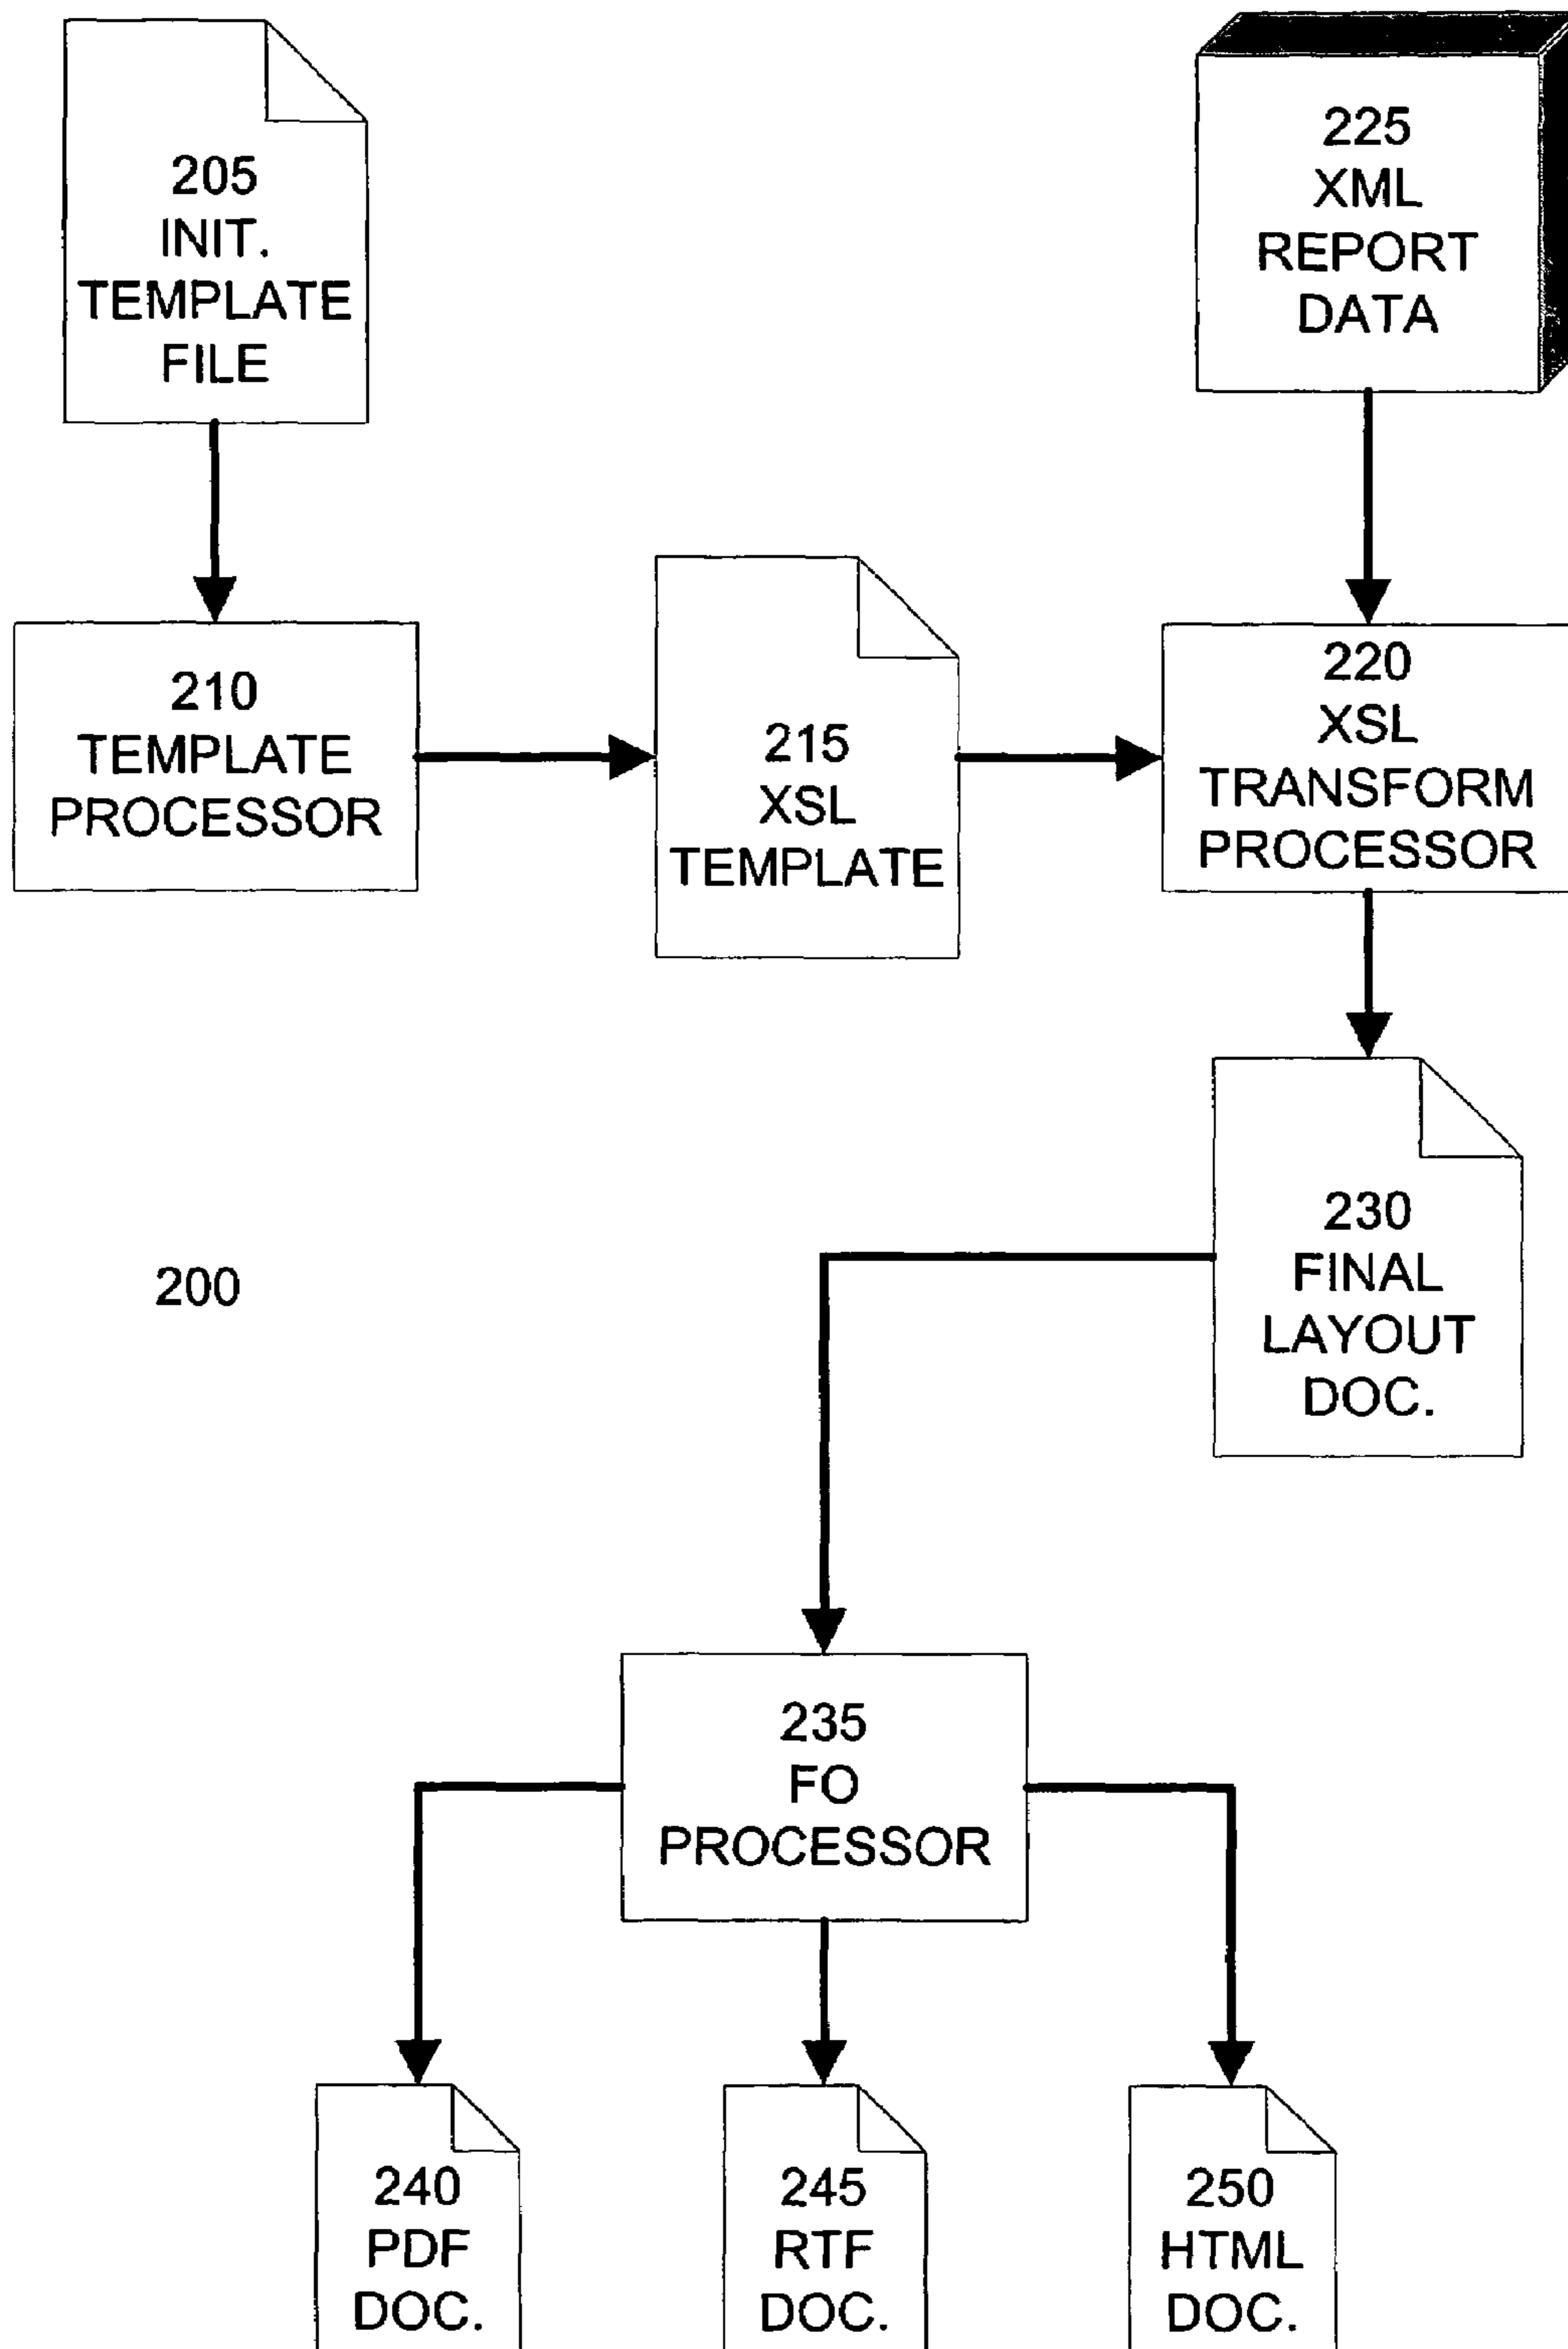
205
INIT.
TEMPLATE
FILE

225
XML
REPORT
DATA

210
TEMPLATE
PROCESSOR

215
XSL
TEMPLATE

220
XSL
TRANSFORM
PROCESSOR

230
FINAL
LAYOUT
DOC.

200

235
FO
PROCESSOR

240
PDF
DOC.

245
RTF
DOC.

250
HTML
DOC.